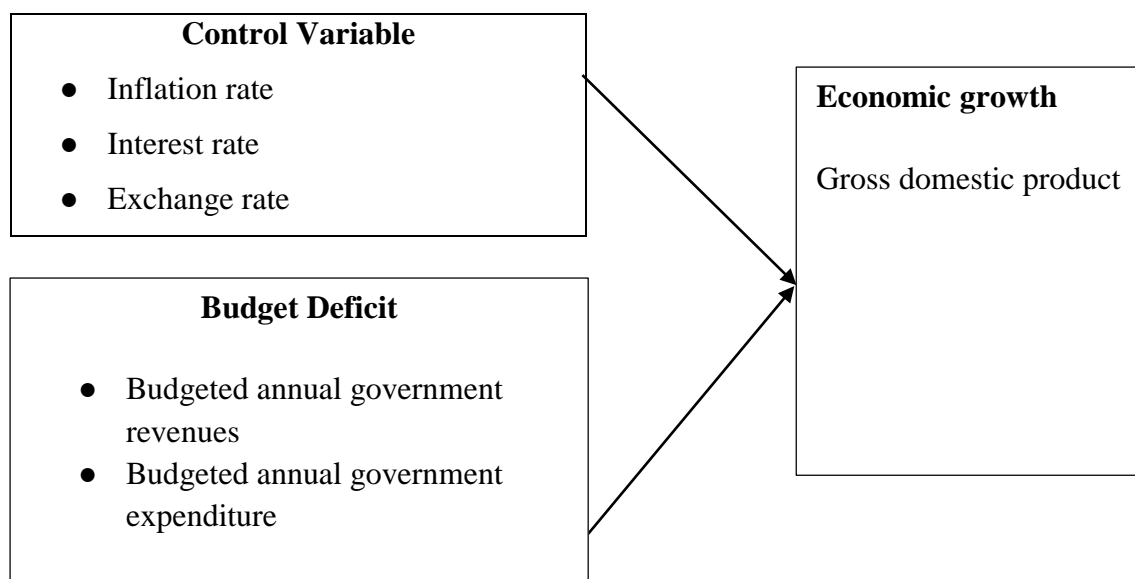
**Control Variable**

- Inflation rate
- Interest rate
- Exchange rate

**Budget Deficit**

- Budgeted annual government revenues
- Budgeted annual government expenditure

**Economic growth**

Gross domestic product